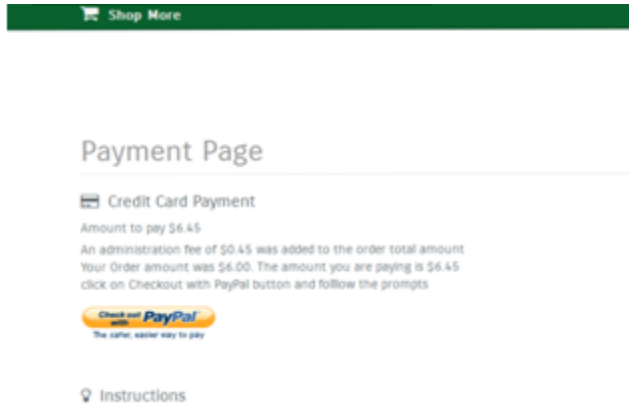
Shop More

Payment Page

Credit Card Payment

Amount to pay $6.45

An administration fee of $0.45 was added to the order total amount

Your Order amount was $6.00. The amount you are paying is $6.45

click on Checkout with PayPal button and folllow the prompts

Check out with PayPal

The safer, easier way to pay

Instructions